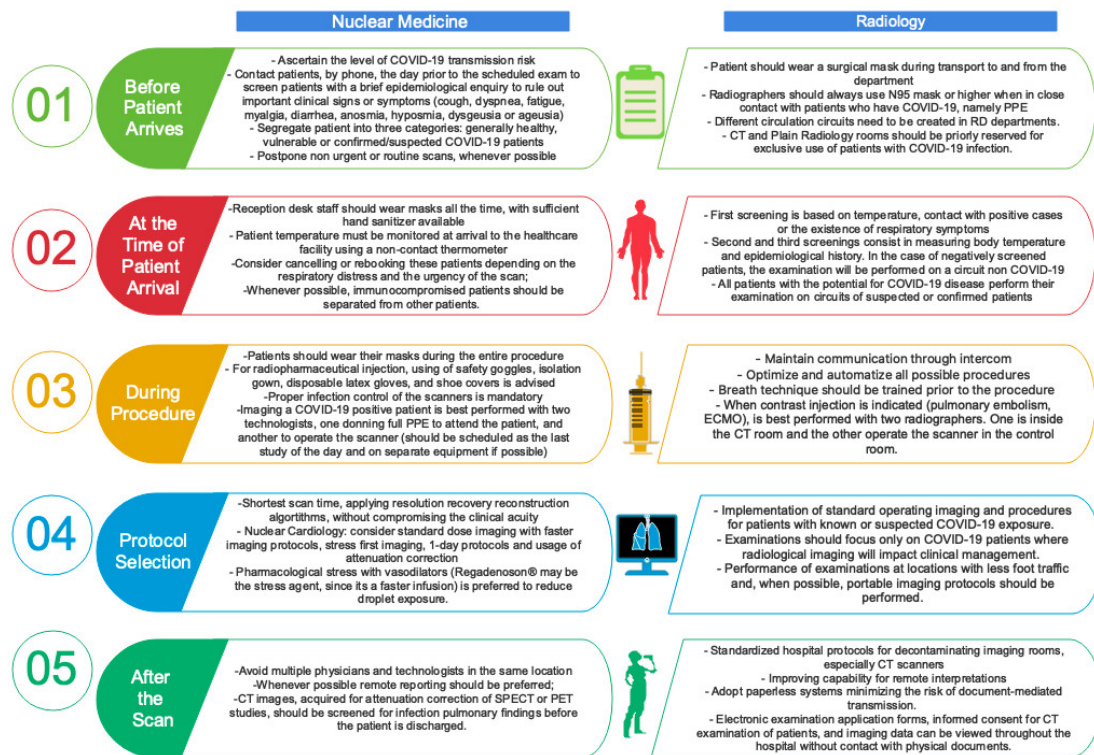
Nuclear Medicine

Radiology

01

Before Patient Arrives

- Ascertain the level of COVID-19 transmission risk
- Contact patients, by phone, the day prior to the scheduled exam to screen patients with a brief epidemiological enquiry to rule out important clinical signs or symptoms (cough, dyspnea, fatigue, myalgia, diarrhea, anosmia, hyposmia, dysgeusia or ageusia)
- Segregate patient into three categories: generally healthy, vulnerable or confirmed/suspected COVID-19 patients
- Postpone non urgent or routine scans, whenever possible

- Patient should wear a surgical mask during transport to and from the department
- Radiographers should always use N95 mask or higher when in close contact with patients who have COVID-19, namely PPE
- Different circulation circuits need to be created in RD departments.
- CT and Plain Radiology rooms should be priorly reserved for exclusive use of patients with COVID-19 infection.

02

At the Time of Patient Arrival

-Reception desk staff should wear masks all the time, with sufficient hand sanitizer available
- Patient temperature must be monitored at arrival to the healthcare facility using a non-contact thermometer
-Consider cancelling or rebooking these patients depending on the respiratory distress and the urgency of the scan;
-Whenever possible, immunocompromised patients should be separated from other patients.

- First screening is based on temperature, contact with positive cases or the existence of respiratory symptoms
- Second and third screenings consist in measuring body temperature and epidemiological history. In the case of negatively screened patients, the examination will be performed on a circuit non COVID-19
- All patients with the potential for COVID-19 disease perform their examination on circuits of suspected or confirmed patients

03

During Procedure

-Patients should wear their masks during the entire procedure
- For radiopharmaceutical injection, using of safety goggles, isolation gown, disposable latex gloves, and shoe covers is advised
-Proper infection control of the scanners is mandatory
-Imaging a COVID-19 positive patient is best performed with two technologists, one donning full PPE to attend the patient, and another to operate the scanner (should be scheduled as the last study of the day and on separate equipment if possible)

- Maintain communication through intercom
- Optimize and automatize all possible procedures
- Breath technique should be trained prior to the procedure
- When contrast injection is indicated (pulmonary embolism, ECMO), is best performed with two radiographers. One is inside the CT room and the other operate the scanner in the control room.

04

Protocol Selection

-Shortest scan time, applying resolution recovery reconstruction algortithms, without compromising the clinical acuity
- Nuclear Cardiology: consider standard dose imaging with faster imaging protocols, stress first imaging, 1-day protocols and usage of attenuation correction
- Pharmacological stress with vasodilators (Regadenoson® may be the stress agent, since its a faster infusion) is preferred to reduce droplet exposure.

- Implementation of standard operating imaging and procedures for patients with known or suspected COVID-19 exposure.
- Examinations should focus only on COVID-19 patients where radiological imaging will impact clinical management.
- Performance of examinations at locations with less foot traffic and, when possible, portable imaging protocols should be performed.

05

After the Scan

-Avoid multiple physicians and technologists in the same location
-Whenever possible remote reporting should be preferred;
-CT images, acquired for attenuation correction of SPECT or PET studies, should be screened for infection pulmonary findings before the patient is discharged.

- Standardized hospital protocols for decontaminating imaging rooms, especially CT scanners
- Improving capability for remote interpretations
- Adopt paperless systems minimizing the risk of document-mediated transmission.
- Electronic examination application forms, informed consent for CT examination of patients, and imaging data can be viewed throughout the hospital without contact with physical documents.